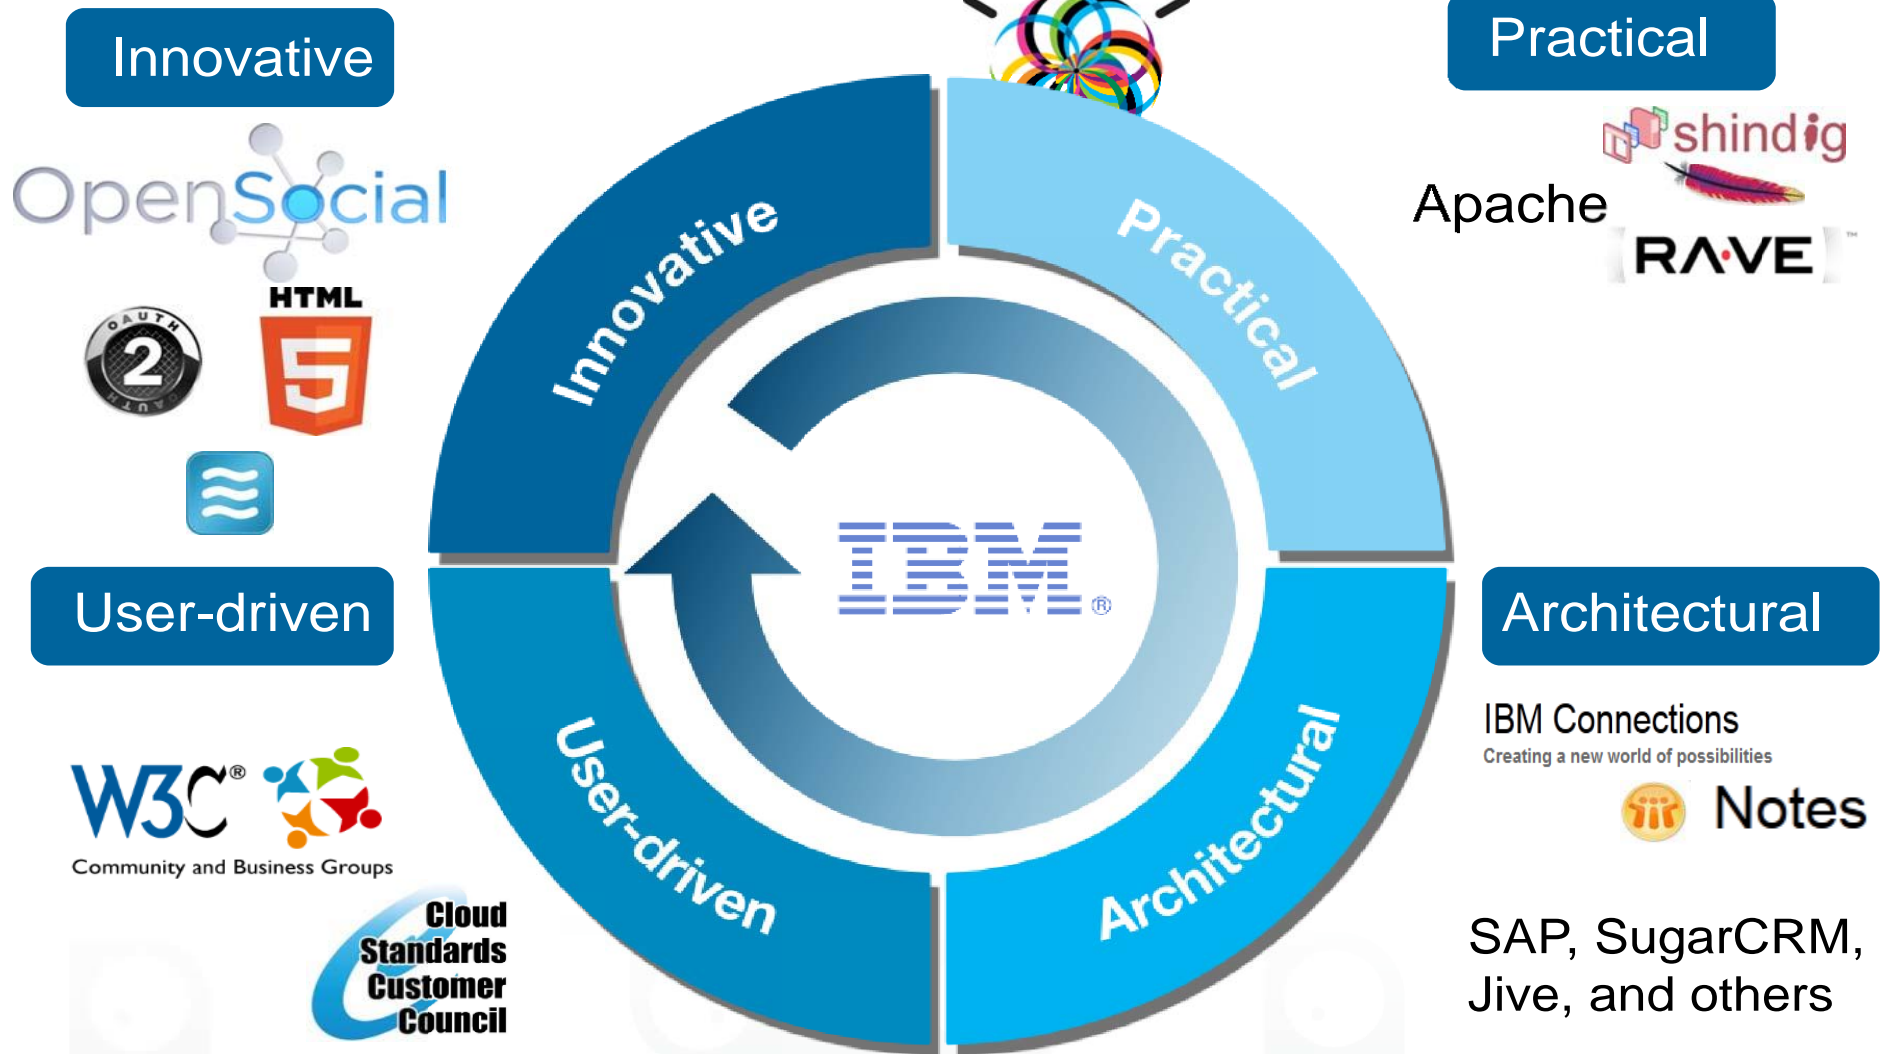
Innovative

OpenSocial

OAUTH 2 OAUTH

HTML 5

Practical

shindig

Apache

RAVE

Innovative

Practical

IBM®

User-driven

Architectural

User-driven

Architectural

IBM Connections
Creating a new world of possibilities

Notes

W3C®
Community and Business Groups

Cloud Standards Customer Council

SAP, SugarCRM, Jive, and others